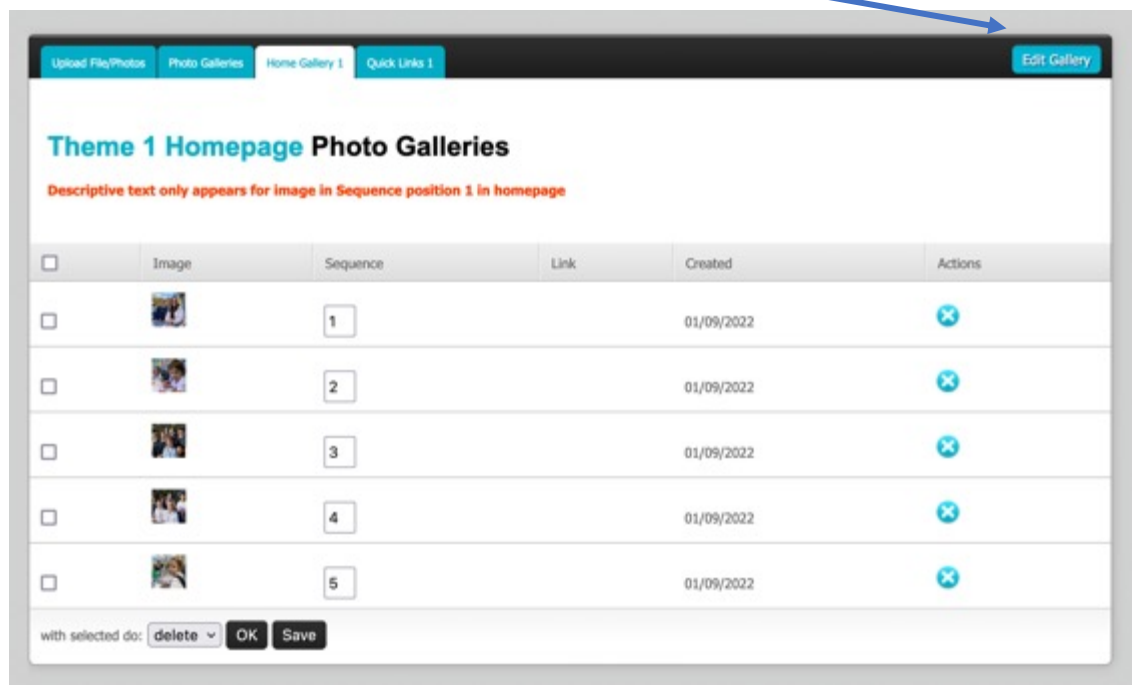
Upload File/Photos | Photo Galleries | Home Gallery 1 | Quick Links 1

Edit Gallery

Theme 1 Homepage Photo Galleries

Descriptive text only appears for image in Sequence position 1 in homepage

| | Image | Sequence | Link | Created | Actions |
|---|---|---|---|---|---|
| | | 1 | | 01/09/2022 | |
| | | 2 | | 01/09/2022 | |
| | | 3 | | 01/09/2022 | |
| | | 4 | | 01/09/2022 | |
| | | 5 | | 01/09/2022 | |

with selected do: delete OK Save